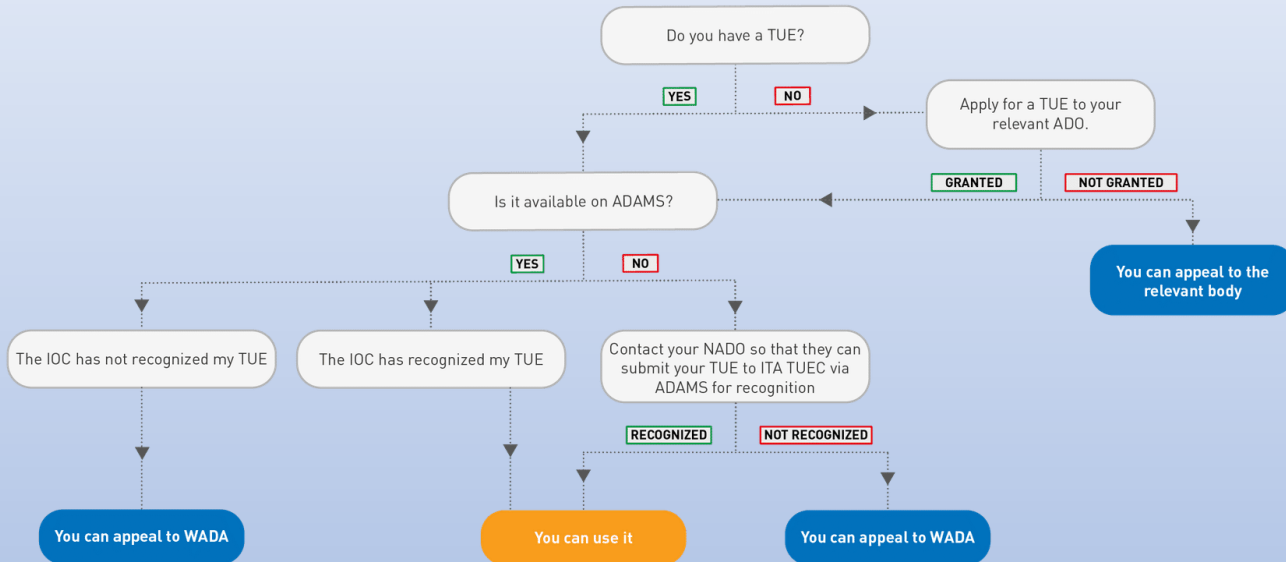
Do you have a TUE?

YES

NO

Apply for a TUE to your relevant ADO.

GRANTED

NOT GRANTED

Is it available on ADAMS?

You can appeal to the relevant body

YES

NO

The IOC has not recognized my TUE

The IOC has recognized my TUE

Contact your NADO so that they can submit your TUE to ITA TUEC via ADAMS for recognition

RECOGNIZED

NOT RECOGNIZED

You can appeal to WADA

You can use it

You can appeal to WADA